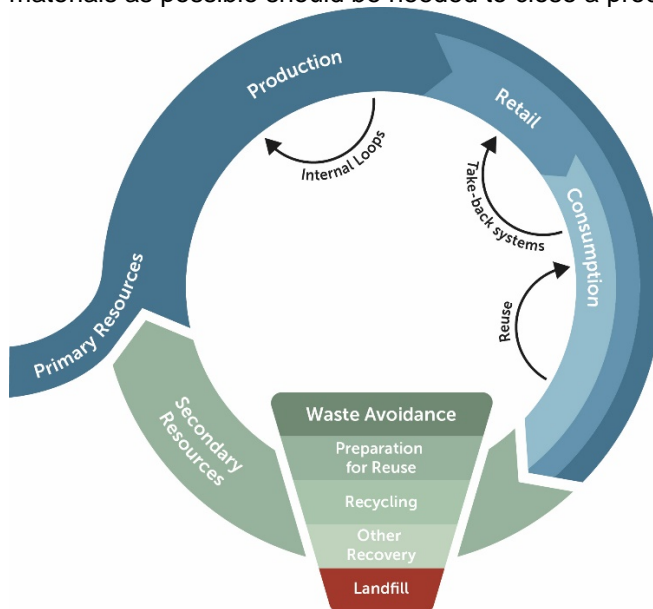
materials as possible should be needed to close a pro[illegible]

Production

Retail

Internal Loops

Take-back systems

Consumption

Reuse

Primary Resources

Secondary Resources

Waste Avoidance

Preparation for Reuse

Recycling

Other Recovery

Landfill